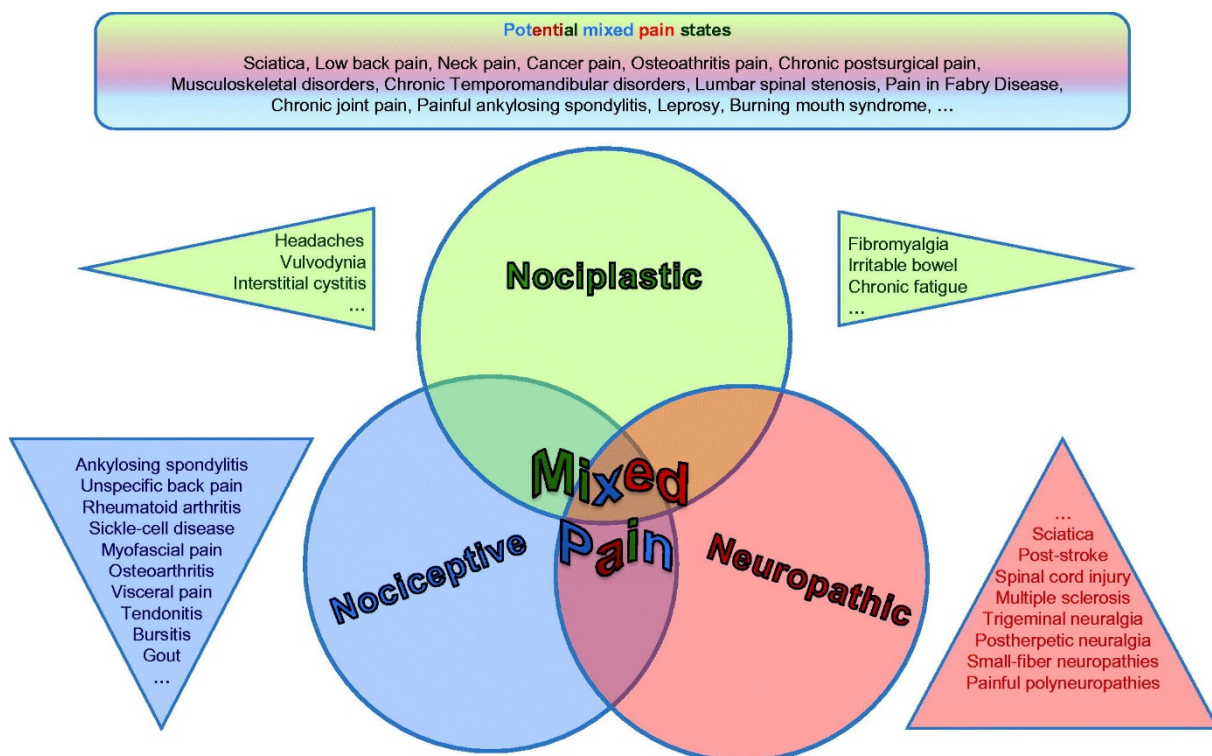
Potential mixed pain states

Sciatica, Low back pain, Neck pain, Cancer pain, Osteoarthritis pain, Chronic postsurgical pain, Musculoskeletal disorders, Chronic Temporomandibular disorders, Lumbar spinal stenosis, Pain in Fabry Disease, Chronic joint pain, Painful ankylosing spondylitis, Leprosy, Burning mouth syndrome, …

Headaches
Vulvodynia
Interstitial cystitis
…

Nociplastic

Fibromyalgia
Irritable bowel
Chronic fatigue
…

Ankylosing spondylitis
Unspecific back pain
Rheumatoid arthritis
Sickle-cell disease
Myofascial pain
Osteoarthritis
Visceral pain
Tendonitis
Bursitis
Gout
…

Mixed Pain

Nociceptive

Neuropathic

…
Sciatica
Post-stroke
Spinal cord injury
Multiple sclerosis
Trigeminal neuralgia
Postherpetic neuralgia
Small-fiber neuropathies
Painful polyneuropathies